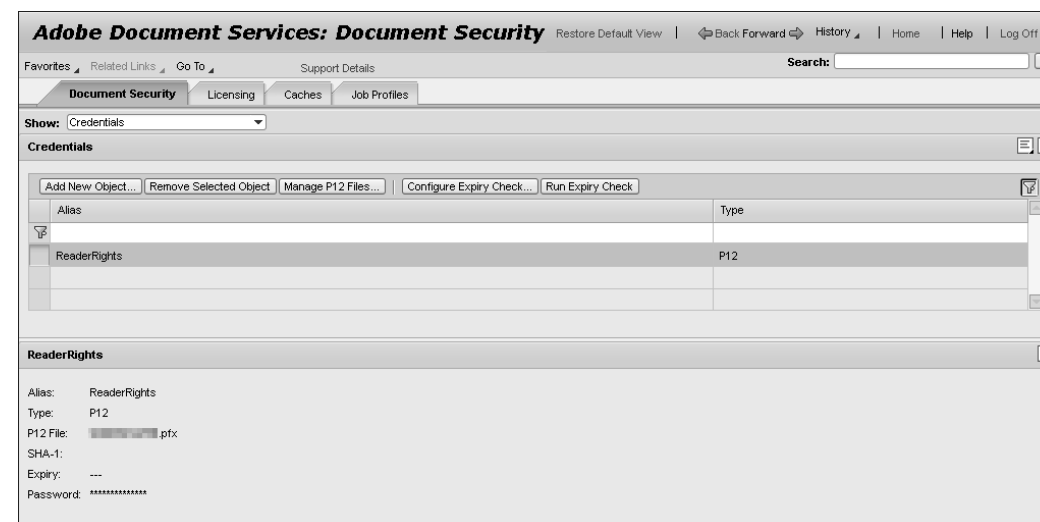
Adobe Document Services: Document Security Restore Default View | Back Forward History | Home | Help | Log Off

Favorites Related Links Go To Support Details

Search:

Document Security Licensing Caches Job Profiles

Show: Credentials

Credentials

Add New Object... Remove Selected Object Manage P12 Files... Configure Expiry Check... Run Expiry Check

| Alias | Type |
|---|---|
| | |
| ReaderRights | P12 |
| | |
| | |

ReaderRights

Alias: ReaderRights
Type: P12
P12 File: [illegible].pfx
SHA-1:
Expiry: ---
Password: **************